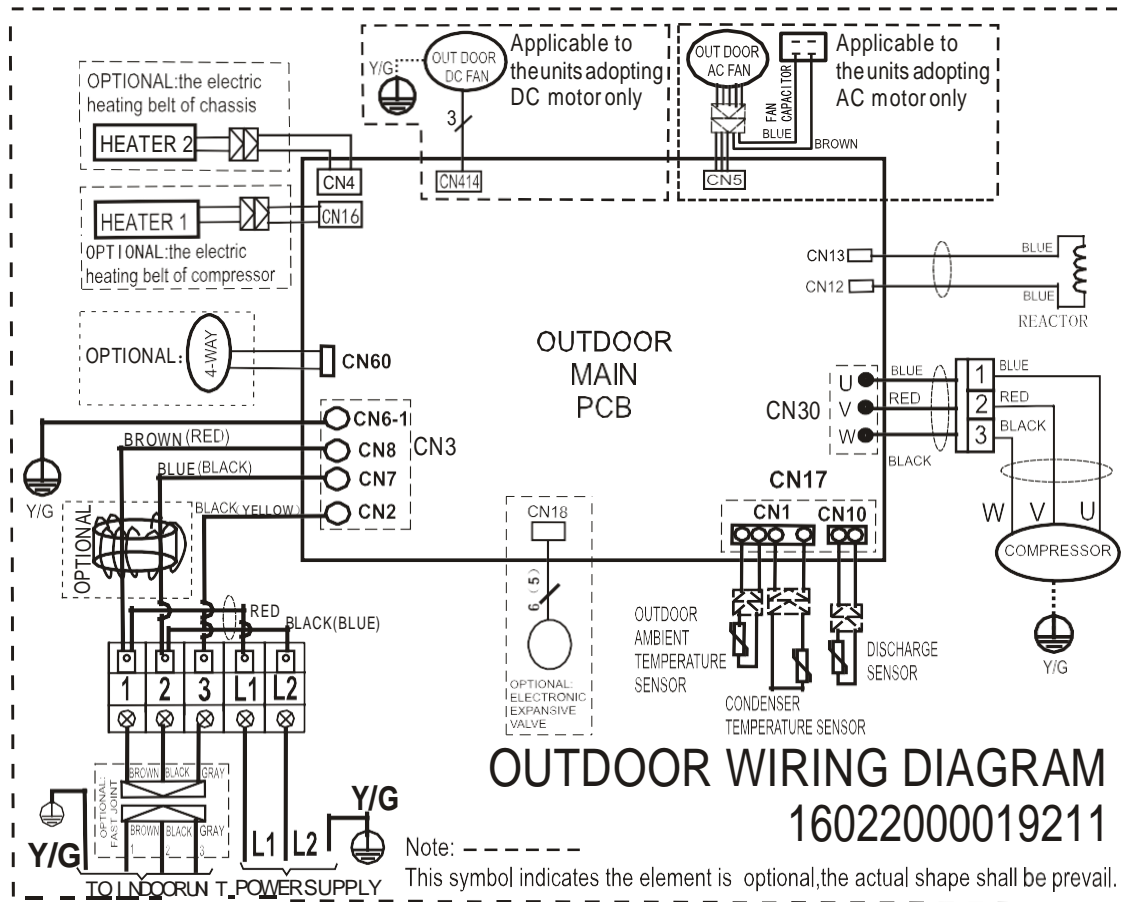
Y/G

OUT DOOR DC FAN

Applicable to the units adopting DC motor only

3

CN414

OUT DOOR AC FAN

FAN CAPACITOR

BLUE

BROWN

Applicable to the units adopting AC motor only

CN5

OPTIONAL:the electric heating belt of chassis

HEATER 2

CN4

HEATER 1

CN16

OPTIONAL:the electric heating belt of compressor

CN13

CN12

BLUE

BLUE

REACTOR

OPTIONAL:

4-WAY

CN60

OUTDOOR MAIN PCB

U

V

W

CN30

BLUE

RED

BLACK

1

2

3

BLUE

RED

BLACK

CN6-1

CN8

CN7

CN2

CN3

BROWN (RED)

BLUE (BLACK)

BLACK YELLOW

Y/G

OPTIONAL

CN17

CN1

CN10

W

V

U

COMPRESSOR

CN18

6 (5)

OPTIONAL: ELECTRONIC EXPANSIVE VALVE

RED

BLACK(BLUE)

1

2

3

L1

L2

OUTDOOR AMBIENT TEMPERATURE SENSOR

CONDENSER TEMPERATURE SENSOR

DISCHARGE SENSOR

Y/G

OPTIONAL: FAST JOINT

BROWN

BLACK

GRAY

BROWN

BLACK

GRAY

1

2

3

L1

L2

Y/G

Y/G

TO INDOOR UNIT

POWER SUPPLY

OUTDOOR WIRING DIAGRAM

16022000019211

Note: – – – – – –

This symbol indicates the element is optional,the actual shape shall be prevail.